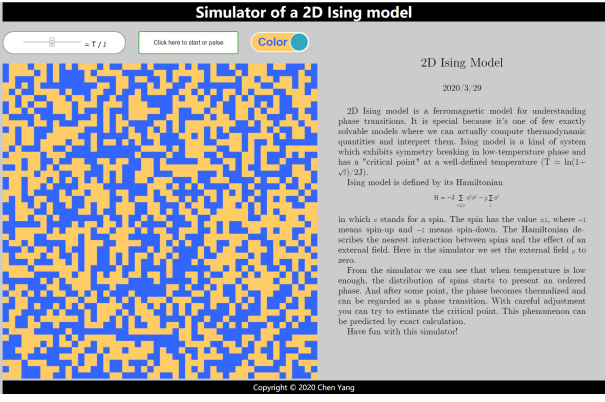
Simulator of a 2D Ising model

= T / J

Click here to start or paise

Color

2D Ising Model

2020/3/29

2D Ising model is a ferromagnetic model for understanding phase transitions. It is special because it's one of few exactly solvable models where we can actually compute thermodynamic quantities and interpet them. Ising model is a kind of system which exhibits symmetry breaking in low-temperature phase and has a "critical point" at a well-defined temperature ($T = \ln(1+\sqrt{2})/2J$).

Ising model is defined by its Hamiltonian

$H = -J\sum_{\langle ij\rangle}\sigma^i\sigma^j - \mu\sum_j\sigma^j$

in which $\sigma$ stands for a spin. The spin has the value $\pm 1$, where $-1$ means spin-up and $-1$ means spin-down. The Hamiltonian describes the nearest interaction between spins and the effect of an external field. Here in the simulator we set the external field $\mu$ to zero.

From the simulator we can see that when temperature is low enough, the distribution of spins starts to present an ordered phase. And after some point, the phase becomes thermalized and can be regarded as a phase transition. With careful adjustment you can try to estimate the critical point. This phenomenon can be predicted by exact calculation.

Have fun with this simulator!

Copyright © 2020 Chen Yang